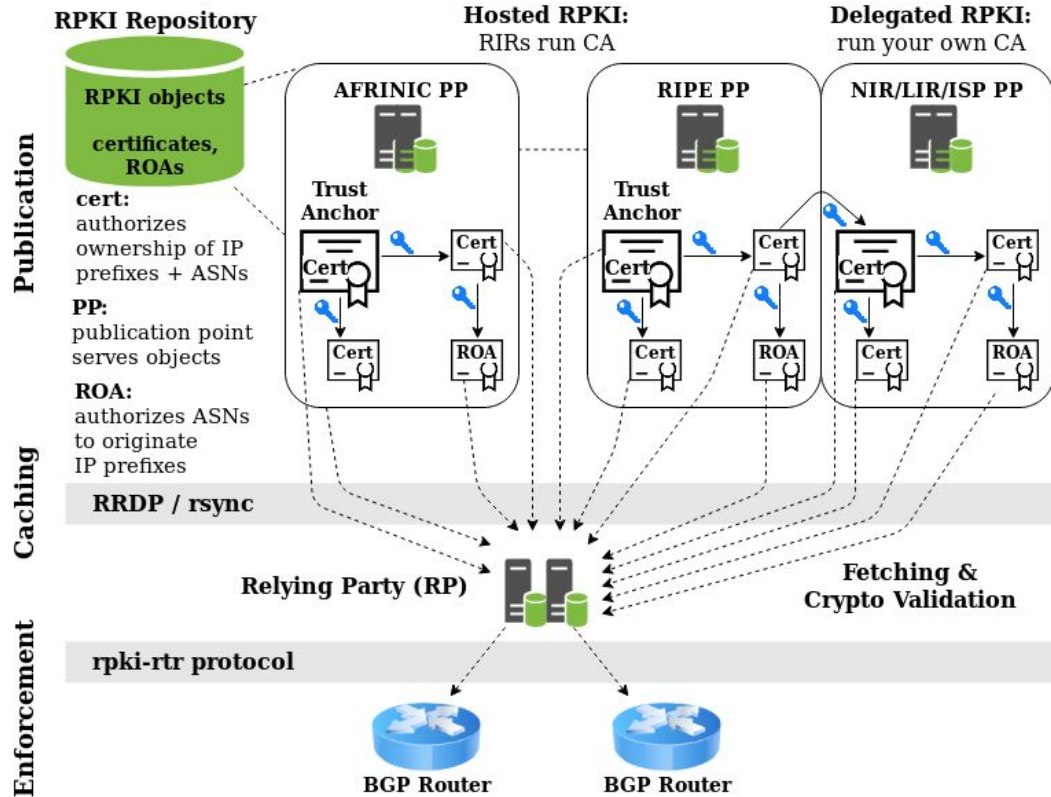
RPKI Repository

RPKI objects

certificates, ROAs

cert: authorizes ownership of IP prefixes + ASNs

PP: publication point serves objects

ROA: authorizes ASNs to originate IP prefixes

Hosted RPKI: RIRs run CA

Delegated RPKI: run your own CA

AFRINIC PP

RIPE PP

NIR/LIR/ISP PP

Trust Anchor

Cert

Cert

Cert

ROA

Trust Anchor

Cert

Cert

Cert

ROA

Cert

Cert

Cert

ROA

Publication

Caching

RRDP / rsync

Relying Party (RP)

Fetching & Crypto Validation

Enforcement

rpki-rtr protocol

BGP Router

BGP Router